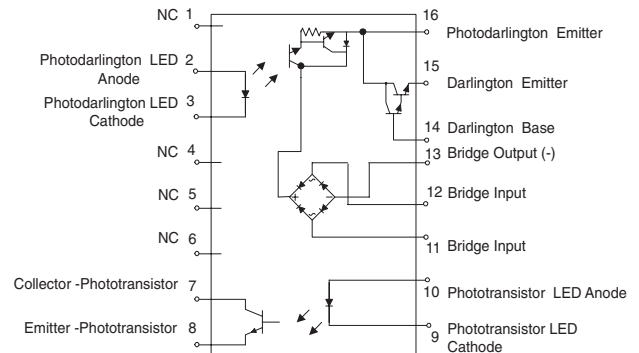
NC 1

Photodarlington LED Anode 2

Photodarlington LED Cathode 3

NC 4

NC 5

NC 6

Collector -Phototransistor 7

Emitter -Phototransistor 8

16 Photodarlington Emitter

15 Darlington Emitter

14 Darlington Base

13 Bridge Output (-)

12 Bridge Input

11 Bridge Input

10 Phototransistor LED Anode

9 Phototransistor LED Cathode